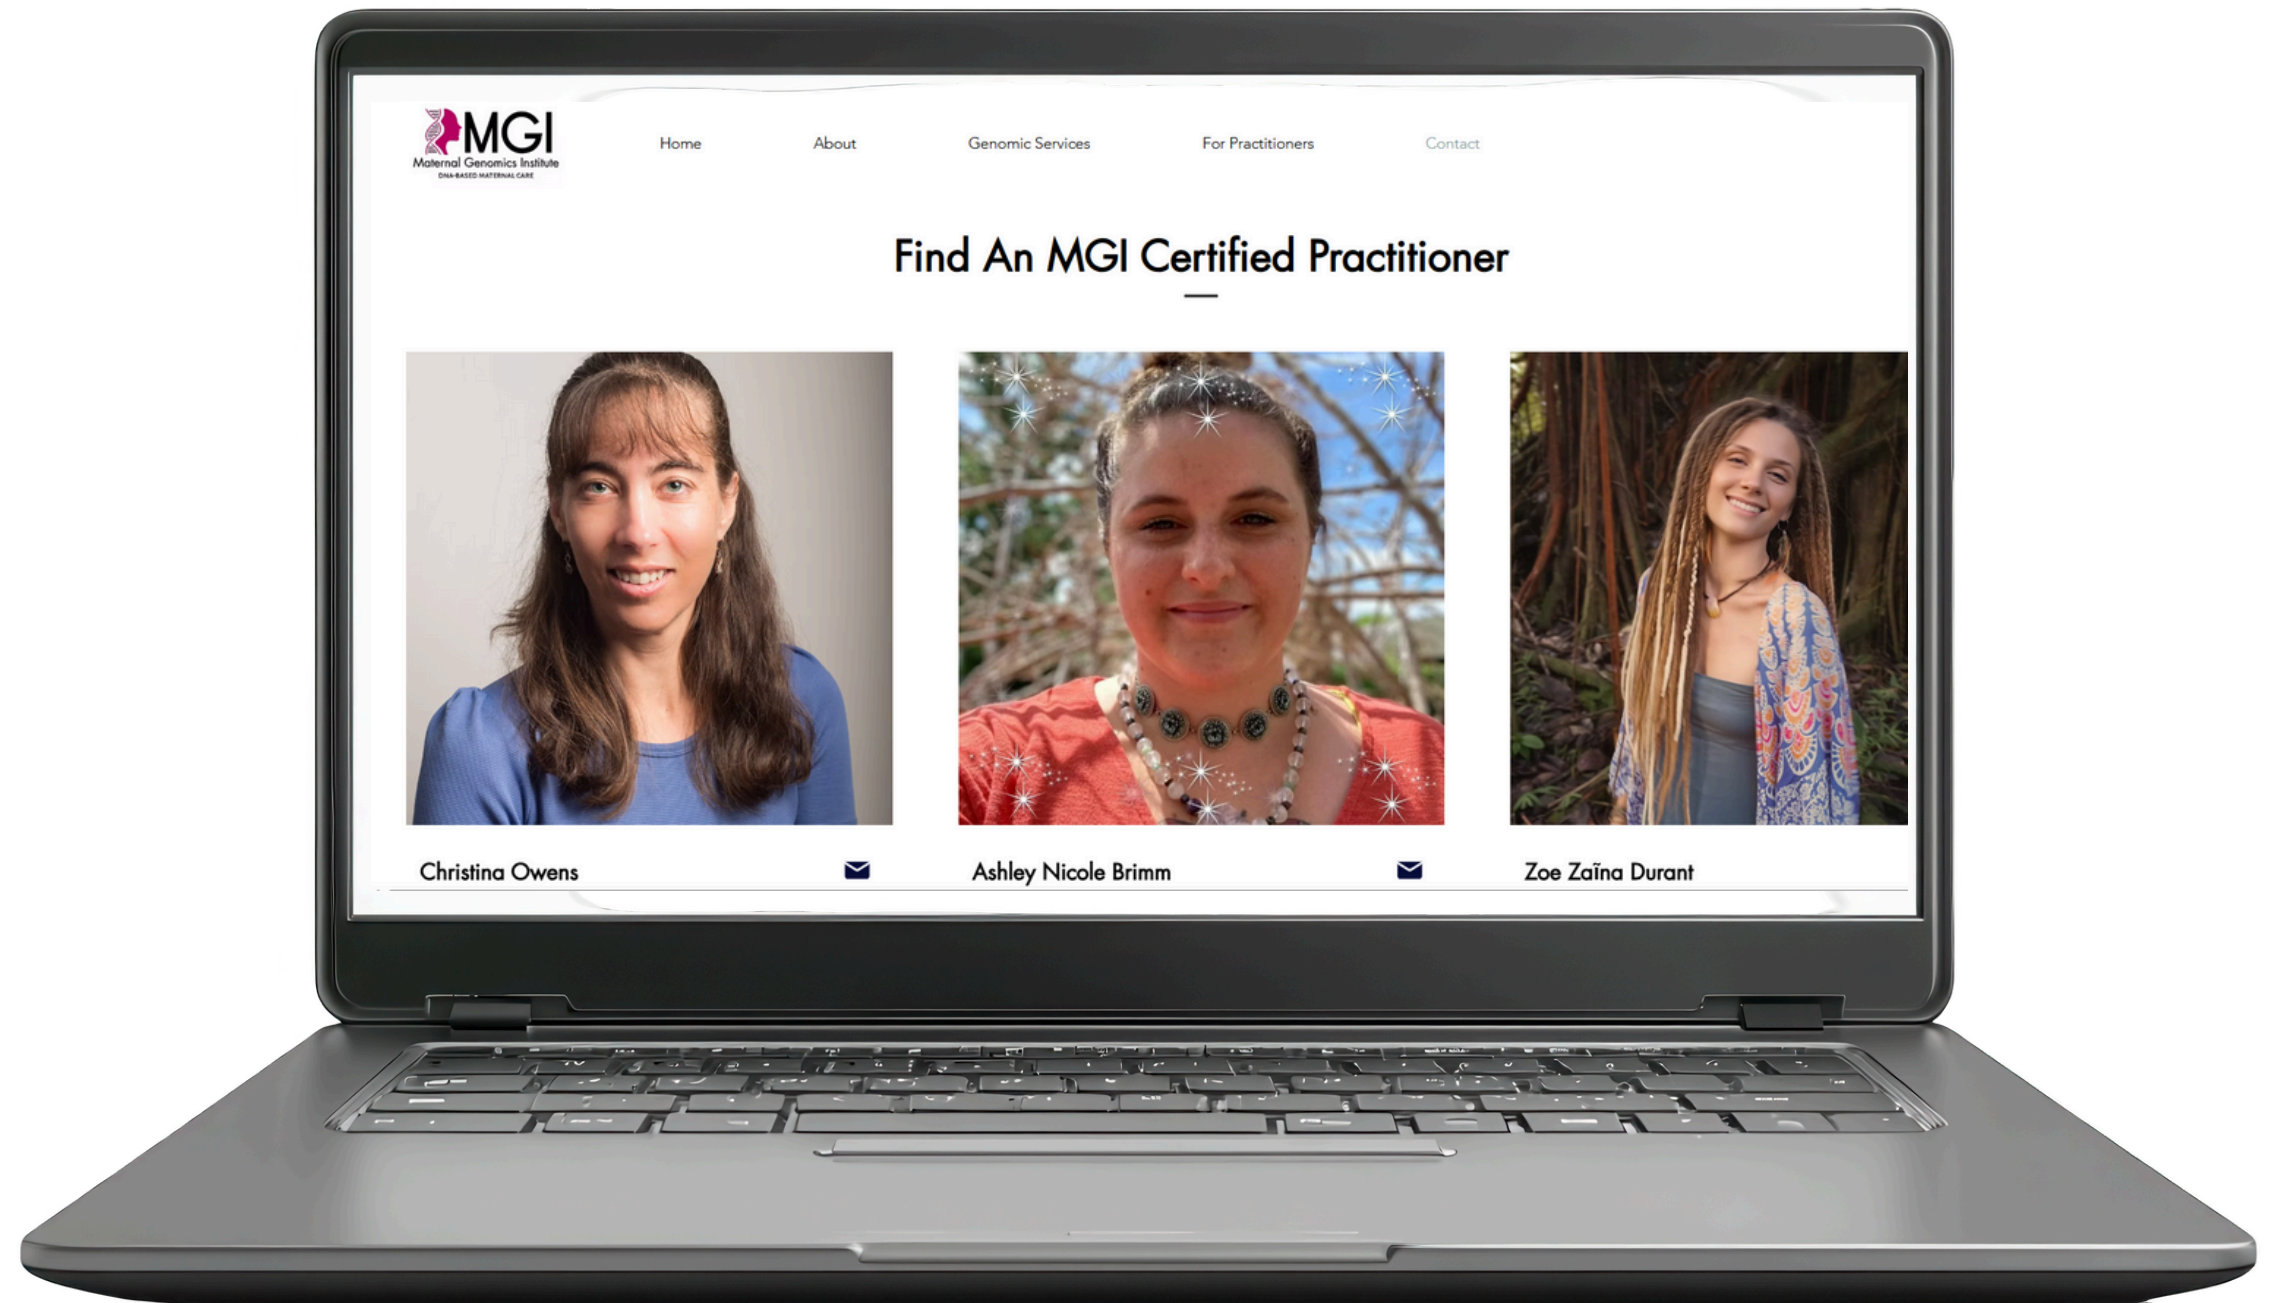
MGI
Maternal Genomics Institute
DNA-BASED MATERNAL CARE

Home About Genomic Services For Practitioners Contact

Find An MGI Certified Practitioner

Christina Owens

Ashley Nicole Brimm

Zoe Zaĩna Durant